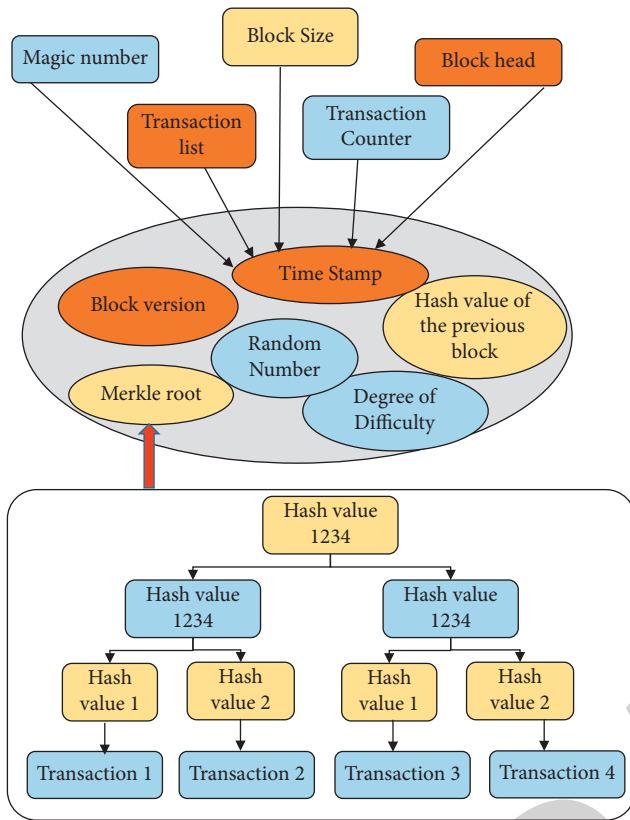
Magic number

Block Size

Block head

Transaction list

Transaction Counter

Time Stamp

Block version

Hash value of the previous block

Random Number

Merkle root

Degree of Difficulty

Hash value 1234

Hash value 1234

Hash value 1234

Hash value 1

Hash value 2

Hash value 1

Hash value 2

Transaction 1

Transaction 2

Transaction 3

Transaction 4